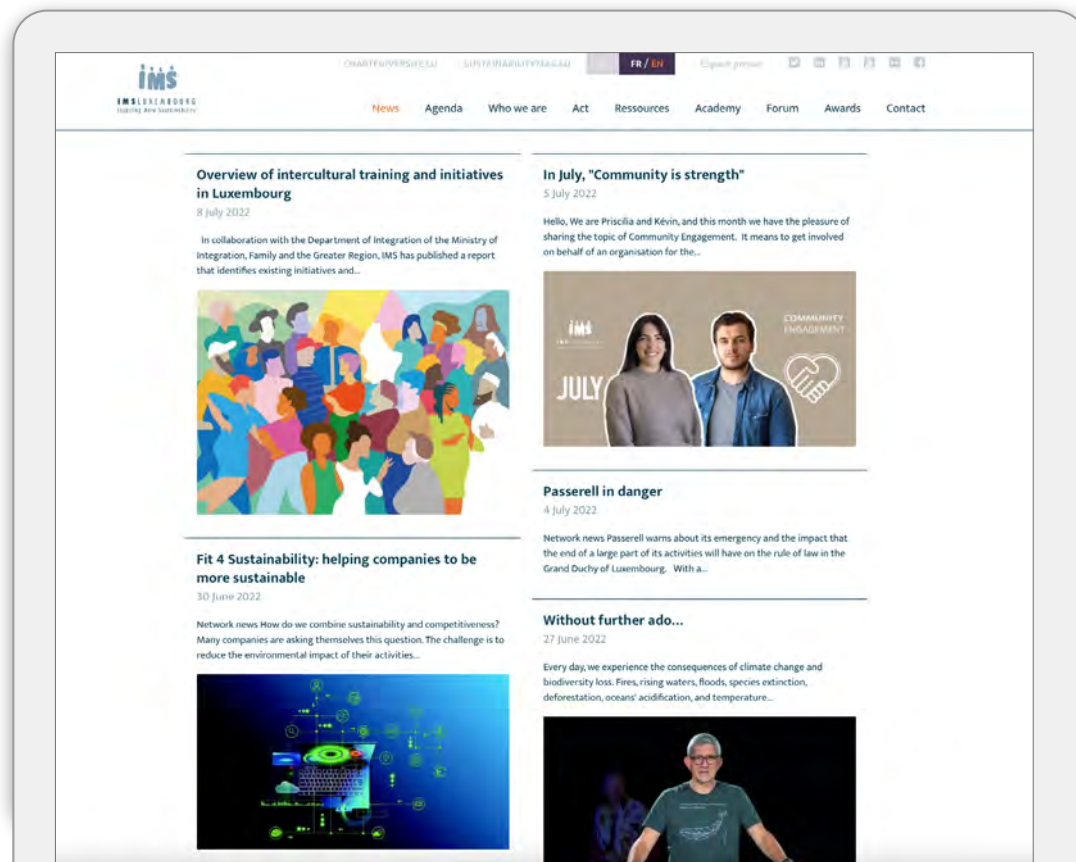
IMS
IMS LUXEMBOURG
Inspiring More Sustainability

CHARTEDIVERSITE.LU SUSTAINABILITYMAG.LU FR / EN Espace presse

News Agenda Who we are Act Ressources Academy Forum Awards Contact

Overview of intercultural training and initiatives in Luxembourg
8 July 2022

In collaboration with the Department of Integration of the Ministry of Integration, Family and the Greater Region, IMS has published a report that identifies existing initiatives and...

Fit 4 Sustainability: helping companies to be more sustainable
30 June 2022

Network news How do we combine sustainability and competitiveness? Many companies are asking themselves this question. The challenge is to reduce the environmental impact of their activities...

In July, "Community is strength"
5 July 2022

Hello, We are Priscilia and Kévin, and this month we have the pleasure of sharing the topic of Community Engagement. It means to get involved on behalf of an organisation for the...

IMS
JULY
COMMUNITY ENGAGEMENT

Passerell in danger
4 July 2022

Network news Passerell warns about its emergency and the impact that the end of a large part of its activities will have on the rule of law in the Grand Duchy of Luxembourg. With a...

Without further ado...
27 June 2022

Every day, we experience the consequences of climate change and biodiversity loss. Fires, rising waters, floods, species extinction, deforestation, oceans' acidification, and temperature...